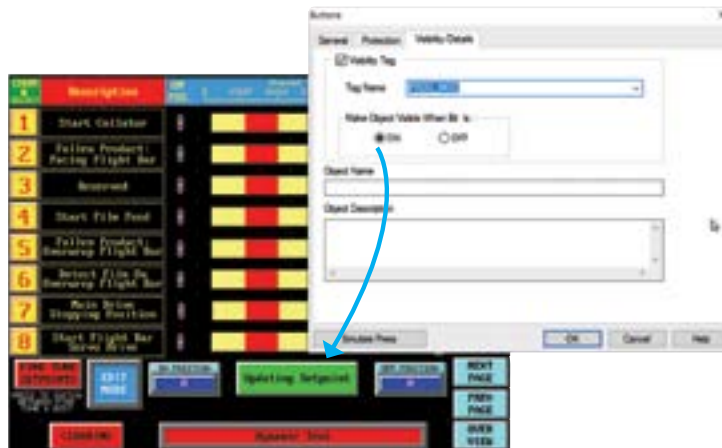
Buttons

General Protection Visibility Details

Visibility Tag

Tag Name

Make Object Visible When Bit is:

ON OFF

Object Name

Object Description

Simulate Press

OK Cancel Help

Description

1 Start Collator

2 Follow Product: Facing Flight Bar

3 Reserved

4 Start Film Feed

5 Follow Product: Overwrap Flight Bar

6 Detect Film On Overwrap Flight Bar

7 Main Drive Stopping Position

8 Start Flight Bar Speed Rate

FINE TUNE SETPOINTS

EXIT MODE

Updating Setpoint

NEXT PAGE

PREV PAGE

OVER VIEW

CLOSING

Machine Stop